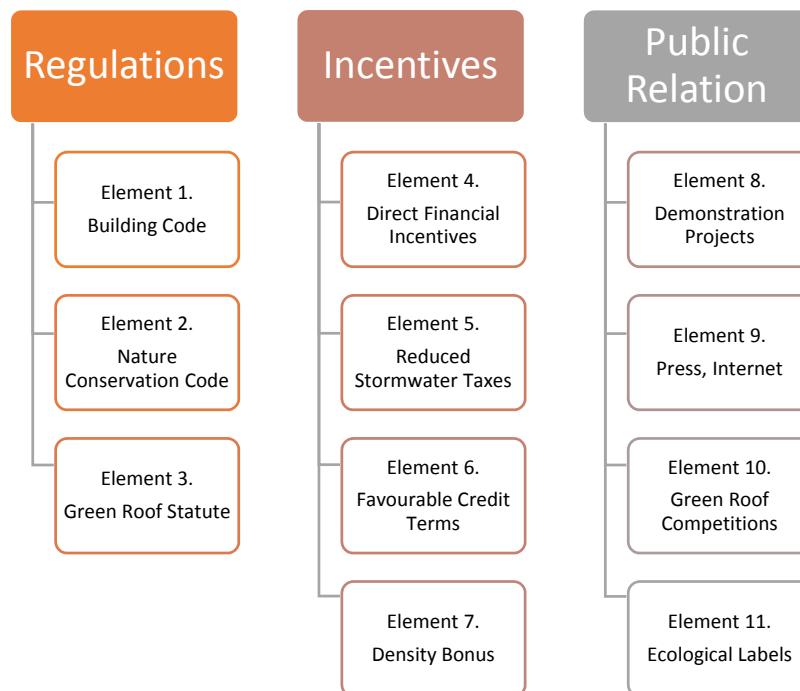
Regulations

Element 1.
Building Code

Element 2.
Nature Conservation Code

Element 3.
Green Roof Statute

Incentives

Element 4.
Direct Financial Incentives

Element 5.
Reduced Stormwater Taxes

Element 6.
Favourable Credit Terms

Element 7.
Density Bonus

Public Relation

Element 8.
Demonstration Projects

Element 9.
Press, Internet

Element 10.
Green Roof Competitions

Element 11.
Ecological Labels